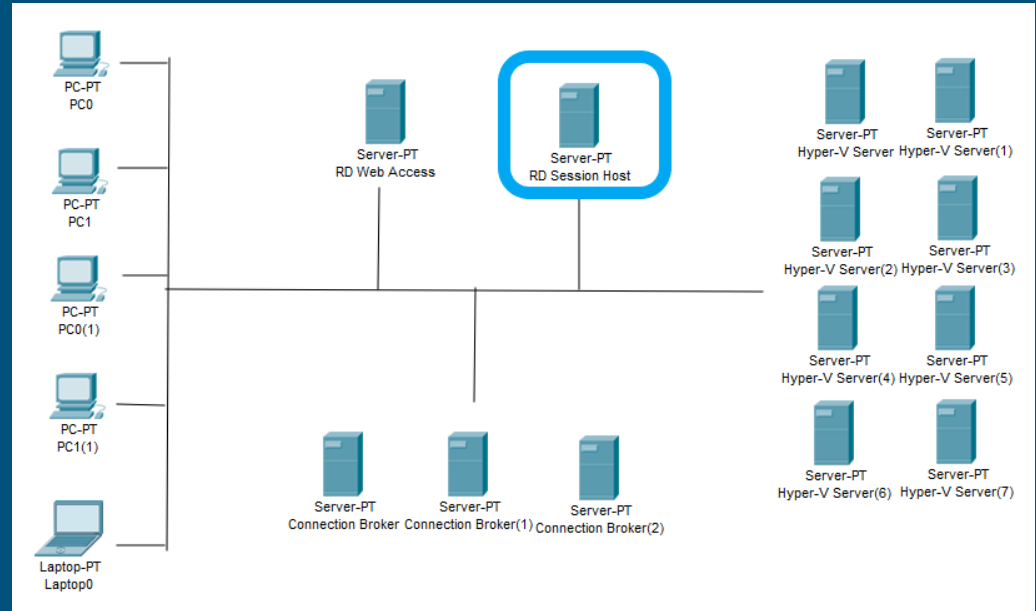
PC-PT
PC0

PC-PT
PC1

PC-PT
PC0(1)

PC-PT
PC1(1)

Laptop-PT
Laptop0

Server-PT
RD Web Access

Server-PT
RD Session Host

Server-PT
Hyper-V Server

Server-PT
Hyper-V Server(1)

Server-PT
Hyper-V Server(2)

Server-PT
Hyper-V Server(3)

Server-PT
Hyper-V Server(4)

Server-PT
Hyper-V Server(5)

Server-PT
Hyper-V Server(6)

Server-PT
Hyper-V Server(7)

Server-PT
Connection Broker

Server-PT
Connection Broker(1)

Server-PT
Connection Broker(2)